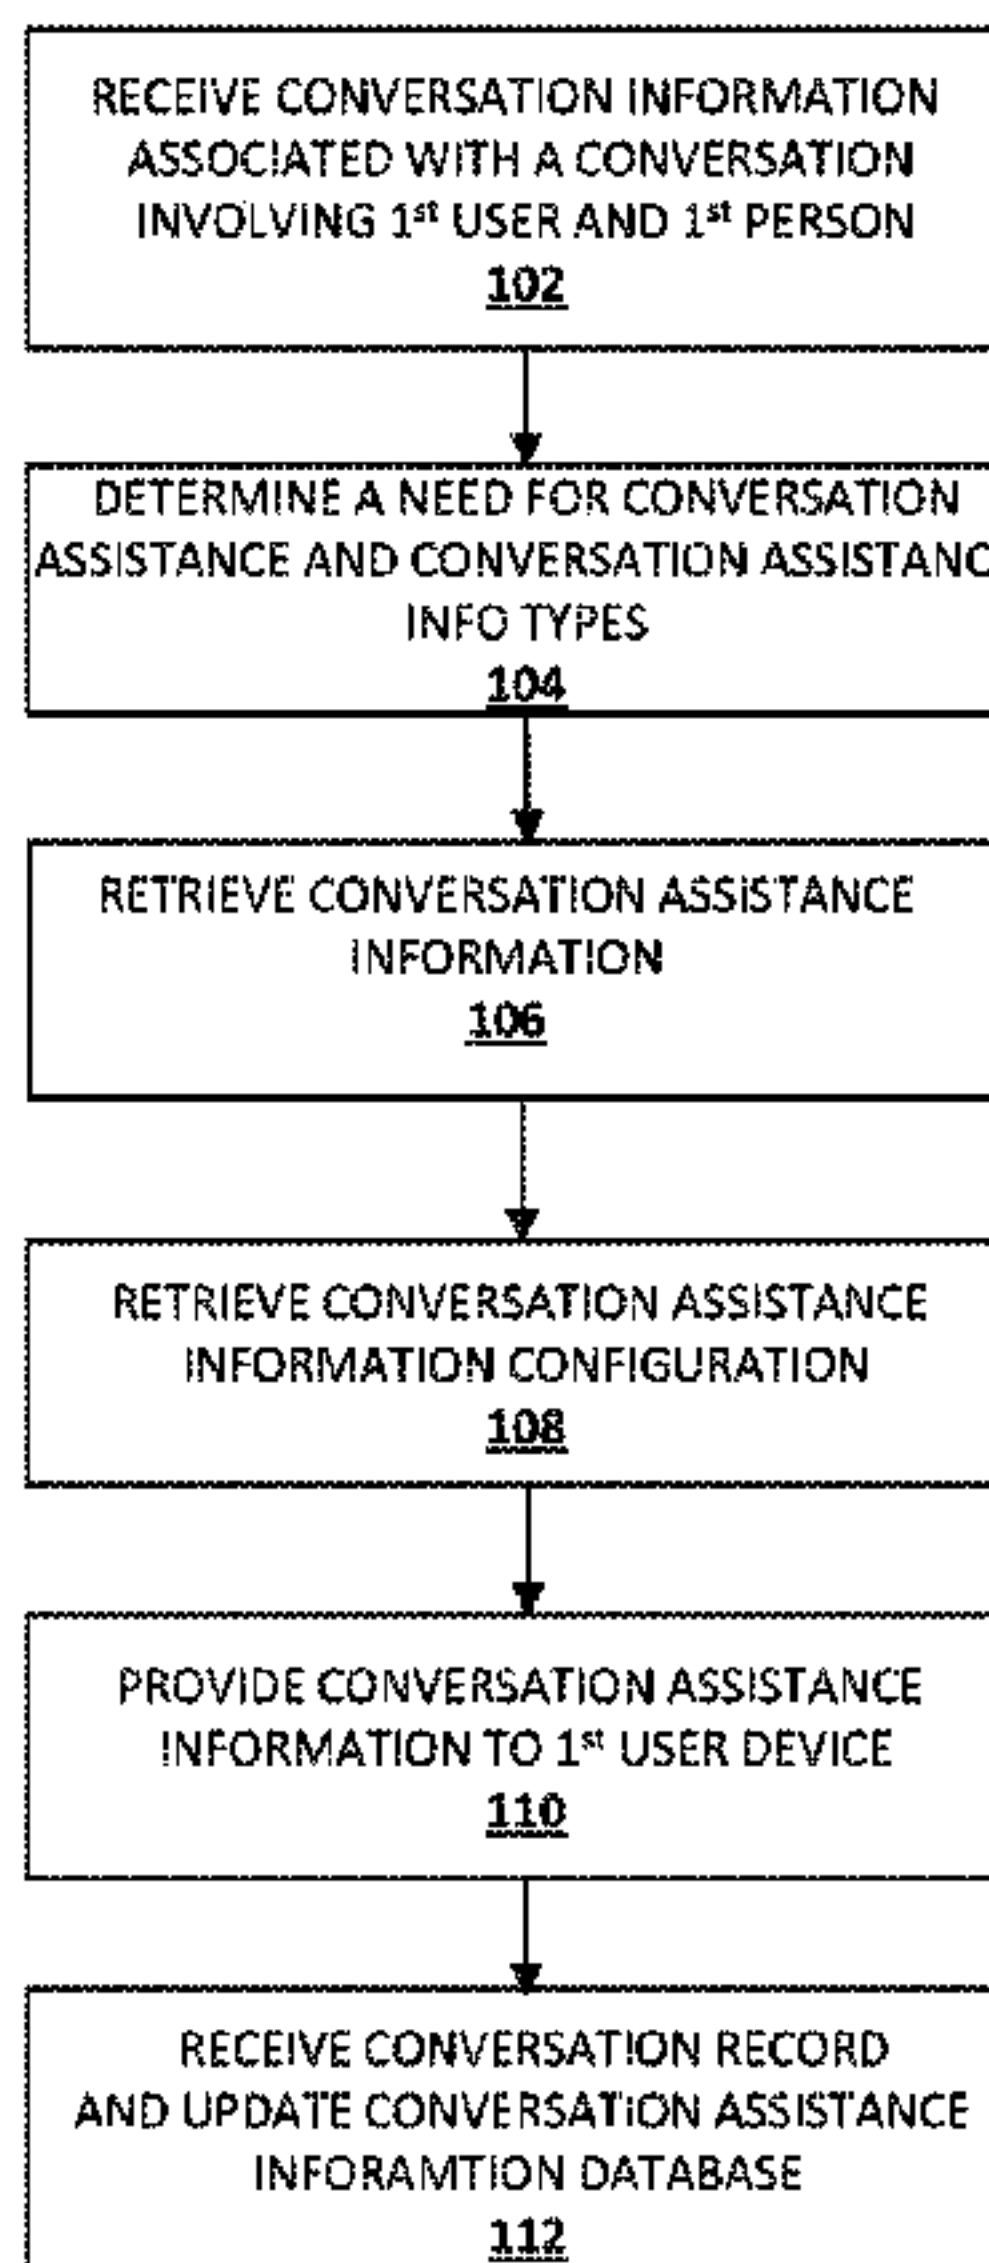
RECEIVE CONVERSATION INFORMATION ASSOCIATED WITH A CONVERSATION INVOLVING 1$^{st}$ USER AND 1$^{st}$ PERSON
102

DETERMINE A NEED FOR CONVERSATION ASSISTANCE AND CONVERSATION ASSISTANC
INFO TYPES
104

RETRIEVE CONVERSATION ASSISTANCE INFORMATION
106

RETRIEVE CONVERSATION ASSISTANCE INFORMATION CONFIGURATION
108

PROVIDE CONVERSATION ASSISTANCE INFORMATION TO 1$^{st}$ USER DEVICE
110

RECEIVE CONVERSATION RECORD AND UPDATE CONVERSATION ASSISTANCE INFORAMTION DATABASE
112